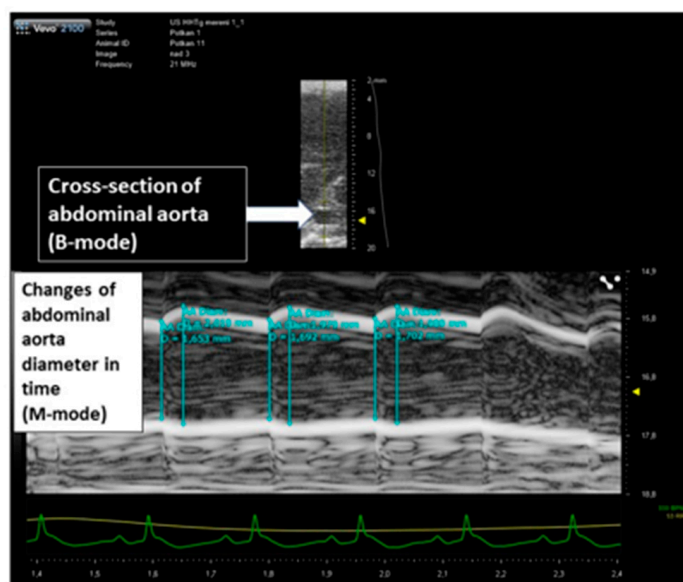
Vevo 2100

Study US HHTg mereni 1_1
Series Potkan 1
Animal ID Potkan 11
Image nad 3
Frequency 21 MHz

2 mm
4
8
12
16
20

Cross-section of abdominal aorta (B-mode)

Changes of abdominal aorta diameter in time (M-mode)

14,9
15,8
16,8
17,8
18,8

AA Diam
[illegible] mm
D = 1,653 mm

AA Diam
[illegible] mm
D = 1,692 mm

AA Diam
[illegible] mm
D = 1,702 mm

1,4 1,5 1,6 1,7 1,8 1,9 2,0 2,1 2,2 2,3 2,4